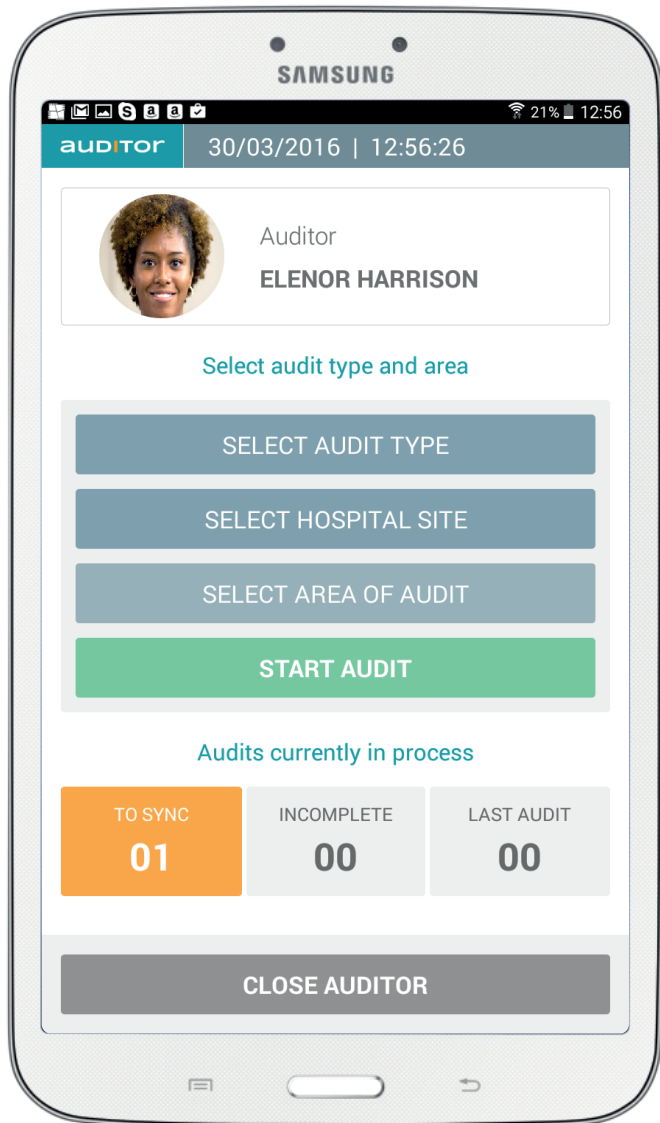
SAMSUNG

21% 12:56

auditor 30/03/2016 | 12:56:26

Auditor
ELENOR HARRISON

Select audit type and area

SELECT AUDIT TYPE

SELECT HOSPITAL SITE

SELECT AREA OF AUDIT

START AUDIT

Audits currently in process

| TO SYNC | INCOMPLETE | LAST AUDIT |
|---|---|---|
| 01 | 00 | 00 |

CLOSE AUDITOR